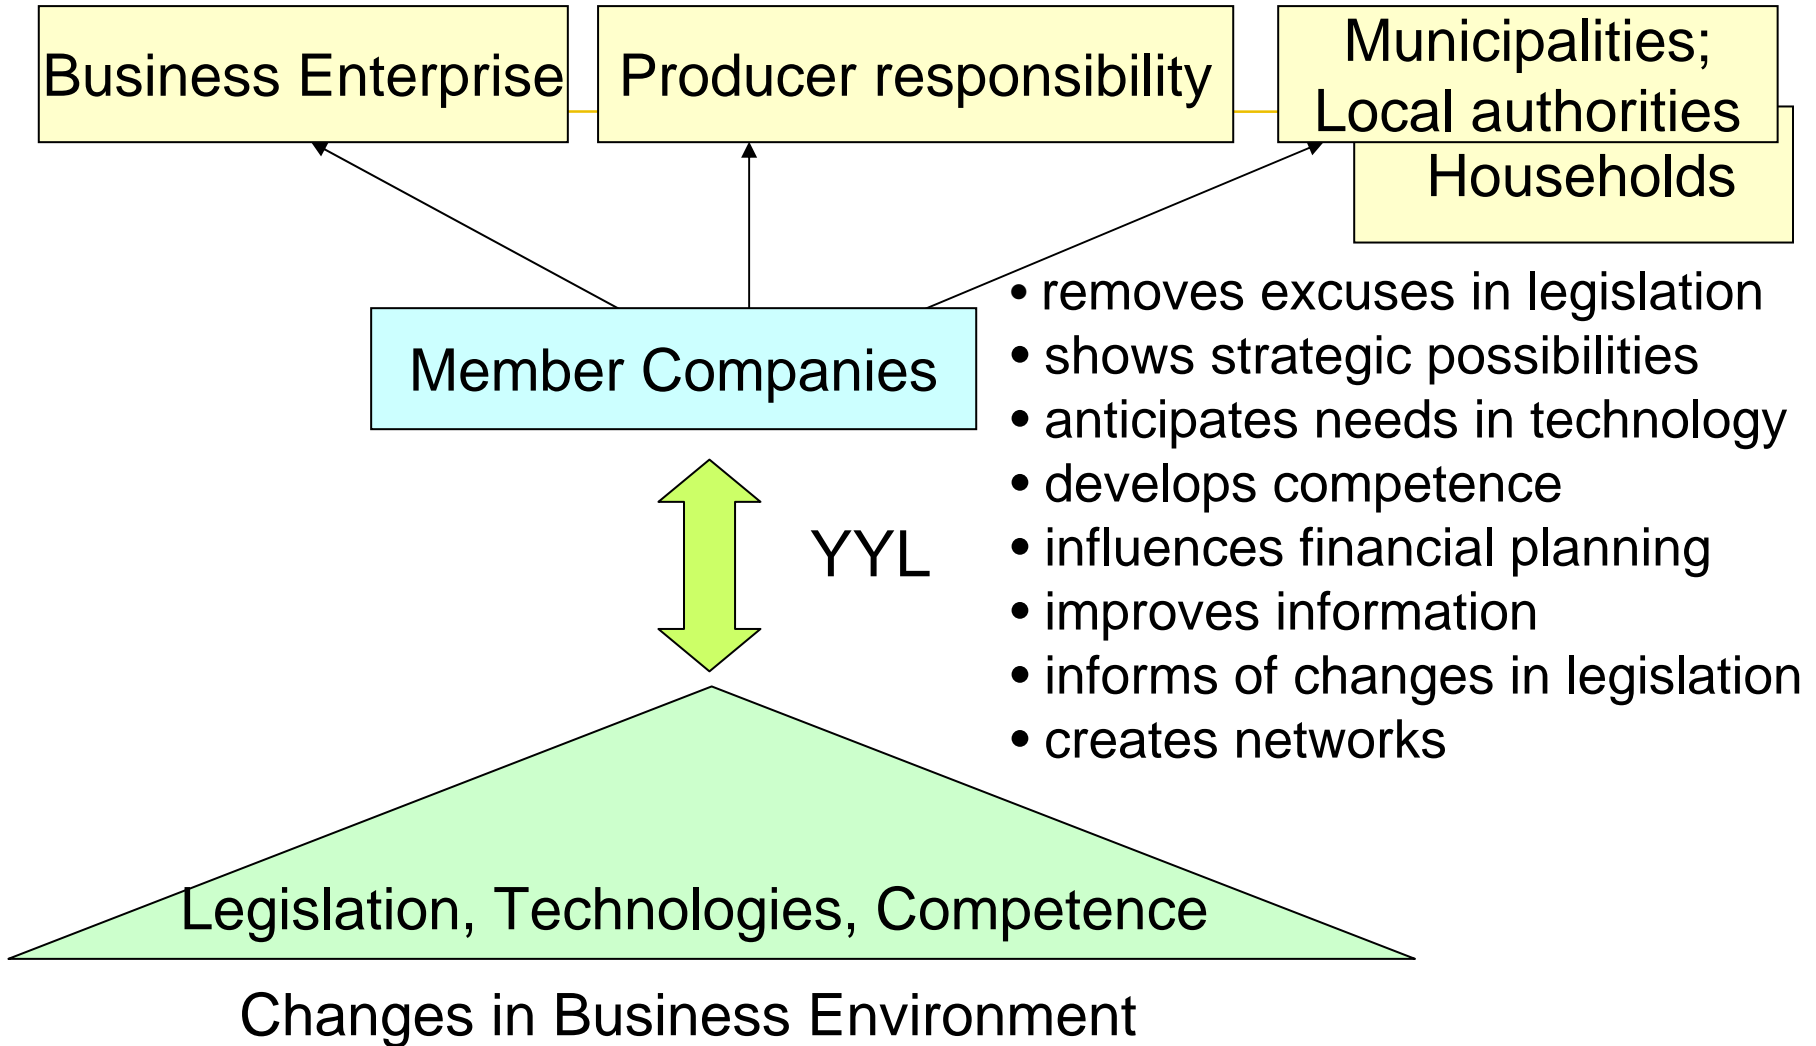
Business Enterprise

Producer responsibility

Municipalities;
Local authorities

Households

Member Companies

• removes excuses in legislation
• shows strategic possibilities
• anticipates needs in technology
• develops competence
• influences financial planning
• improves information
• informs of changes in legislation
• creates networks

YYL

Legislation, Technologies, Competence

Changes in Business Environment